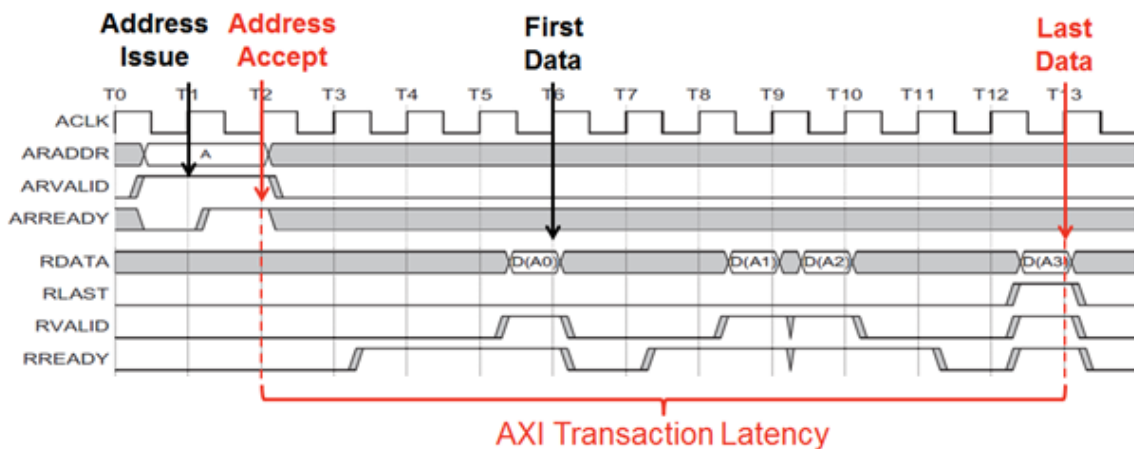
Address Issue

Address Accept

First Data

Last Data

T0 T1 T2 T3 T4 T5 T6 T7 T8 T9 T10 T11 T12 T13

ACLK

ARADDR

A

ARVALID

ARREADY

RDATA

D(A0)

D(A1)

D(A2)

D(A3)

RLAST

RVALID

RREADY

AXI Transaction Latency